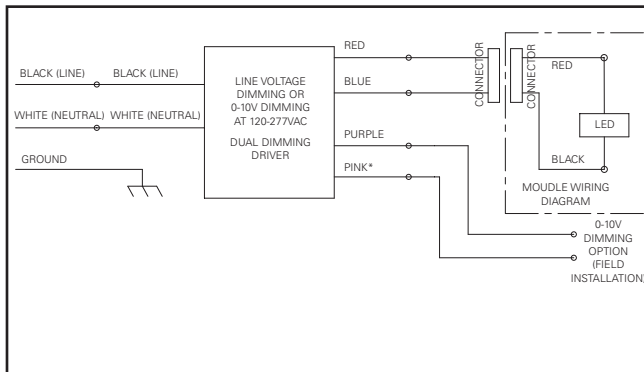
BLACK (LINE) BLACK (LINE)

WHITE (NEUTRAL) WHITE (NEUTRAL)

GROUND

LINE VOLTAGE DIMMING OR 0-10V DIMMING AT 120-277VAC

DUAL DIMMING DRIVER

RED

BLUE

PURPLE

PINK*

CONNECTOR

CONNECTOR

RED

LED

BLACK

MOUDLE WIRING DIAGRAM

0-10V DIMMING OPTION (FIELD INSTALLATION)